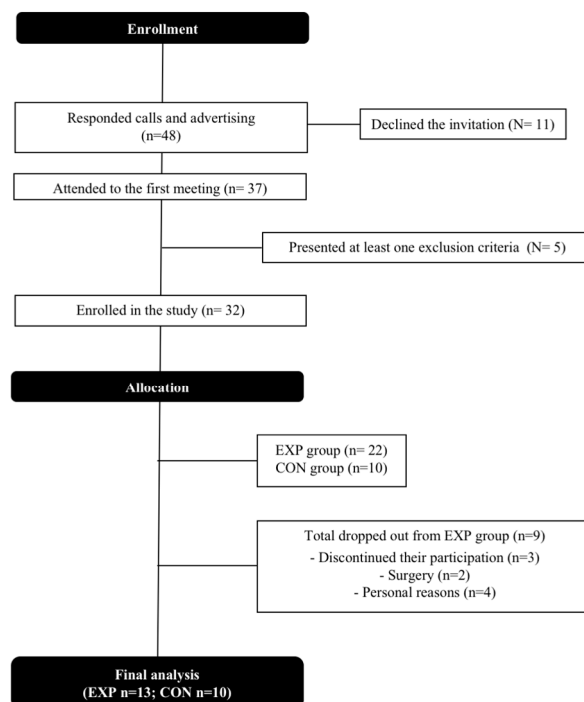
Enrollment

Responded calls and advertising (n=48)

Declined the invitation (N= 11)

Attended to the first meeting (n= 37)

Presented at least one exclusion criteria (N= 5)

Enrolled in the study (n= 32)

Allocation

EXP group (n= 22)
CON group (n=10)

Total dropped out from EXP group (n=9)
- Discontinued their participation (n=3)
- Surgery (n=2)
- Personal reasons (n=4)

Final analysis
(EXP n=13; CON n=10)